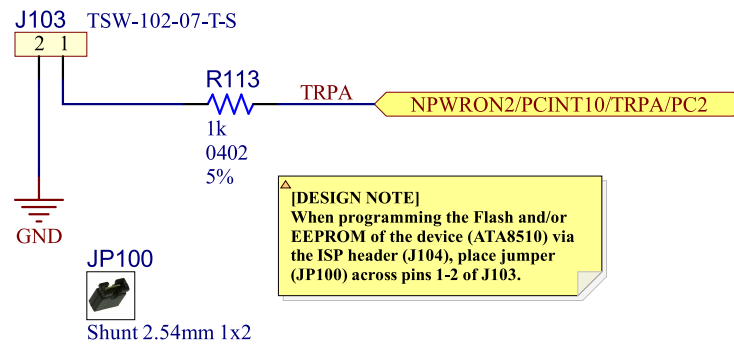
J103 TSW-102-07-T-S

2 1

R113

TRPA

NPWRON2/PCINT10/TRPA/PC2

1k
0402
5%

[DESIGN NOTE]
When programming the Flash and/or EEPROM of the device (ATA8510) via the ISP header (J104), place jumper (JP100) across pins 1-2 of J103.

GND

JP100

Shunt 2.54mm 1x2